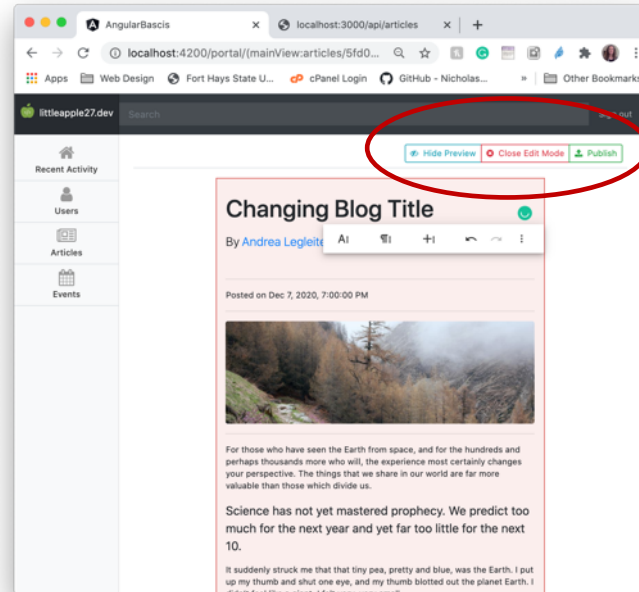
AngularBascis
localhost:3000/api/articles
localhost:4200/portal/(mainView:articles/5fd0...
Apps Web Design Fort Hays State U... cPanel Login GitHub - Nicholas... » Other Bookmarks

littleapple27.dev Search Sign out

Recent Activity
Users
Articles
Events

Hide Preview Close Edit Mode Publish

Changing Blog Title

By Andrea Legleite

Posted on Dec 7, 2020, 7:00:00 PM

For those who have seen the Earth from space, and for the hundreds and perhaps thousands more who will, the experience most certainly changes your perspective. The things that we share in our world are far more valuable than those which divide us.

Science has not yet mastered prophecy. We predict too much for the next year and yet far too little for the next 10.

It suddenly struck me that that tiny pea, pretty and blue, was the Earth. I put up my thumb and shut one eye, and my thumb blotted out the planet Earth. I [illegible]